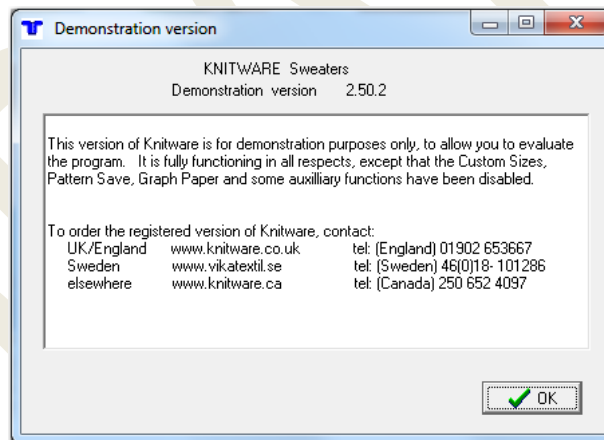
Demonstration version

KNITWARE Sweaters
Demonstration version 2.50.2

This version of Knitware is for demonstration purposes only, to allow you to evaluate the program. It is fully functioning in all respects, except that the Custom Sizes, Pattern Save, Graph Paper and some auxilliary functions have been disabled.

To order the registered version of Knitware, contact:

| UK/England | www.knitware.co.uk | tel: (England) 01902 653667 |
|---|---|---|
| Sweden | www.vikatextil.se | tel: (Sweden) 46(0)18- 101286 |
| elsewhere | www.knitware.ca | tel: (Canada) 250 652 4097 |

OK